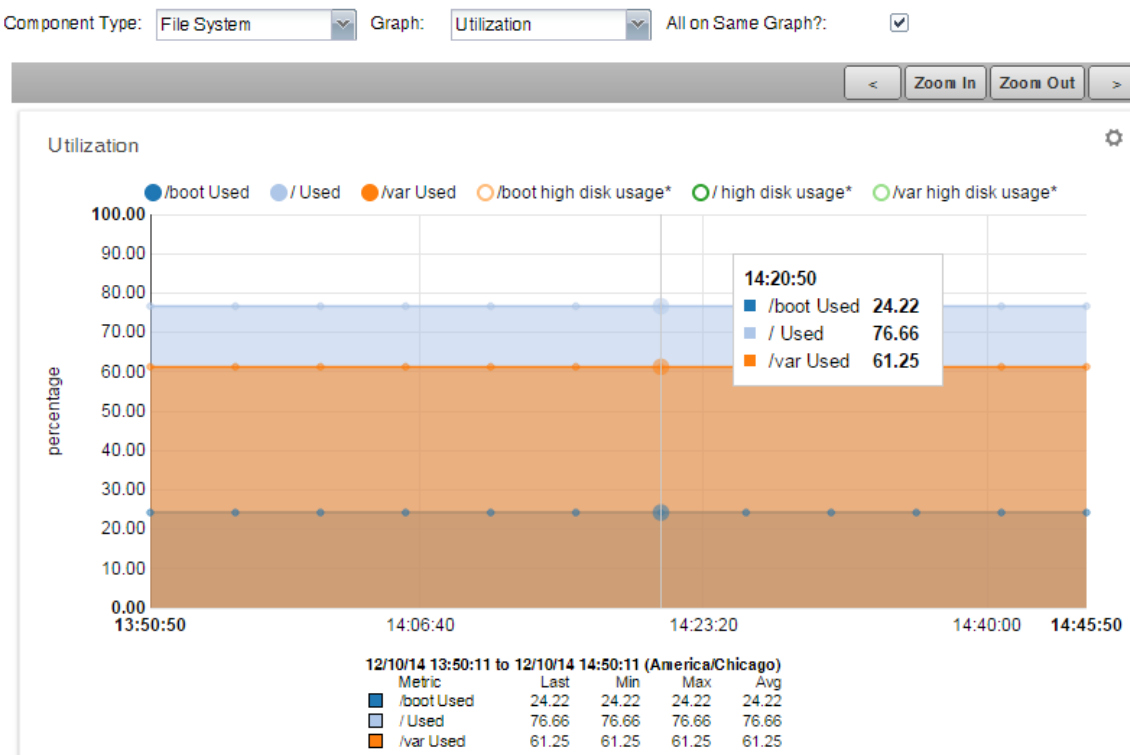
Component Type: File System Graph: Utilization All on Same Graph?:

< Zoom In Zoom Out >

Utilization

/boot Used / Used /var Used /boot high disk usage* / high disk usage* /var high disk usage*

100.00
90.00
80.00
70.00
60.00
50.00
40.00
30.00
20.00
10.00
0.00

percentage

14:20:50
/boot Used 24.22
/ Used 76.66
/var Used 61.25

13:50:50 14:06:40 14:23:20 14:40:00 14:45:50

12/10/14 13:50:11 to 12/10/14 14:50:11 (America/Chicago)

| Metric | Last | Min | Max | Avg |
|---|---|---|---|---|
| /boot Used | 24.22 | 24.22 | 24.22 | 24.22 |
| / Used | 76.66 | 76.66 | 76.66 | 76.66 |
| /var Used | 61.25 | 61.25 | 61.25 | 61.25 |